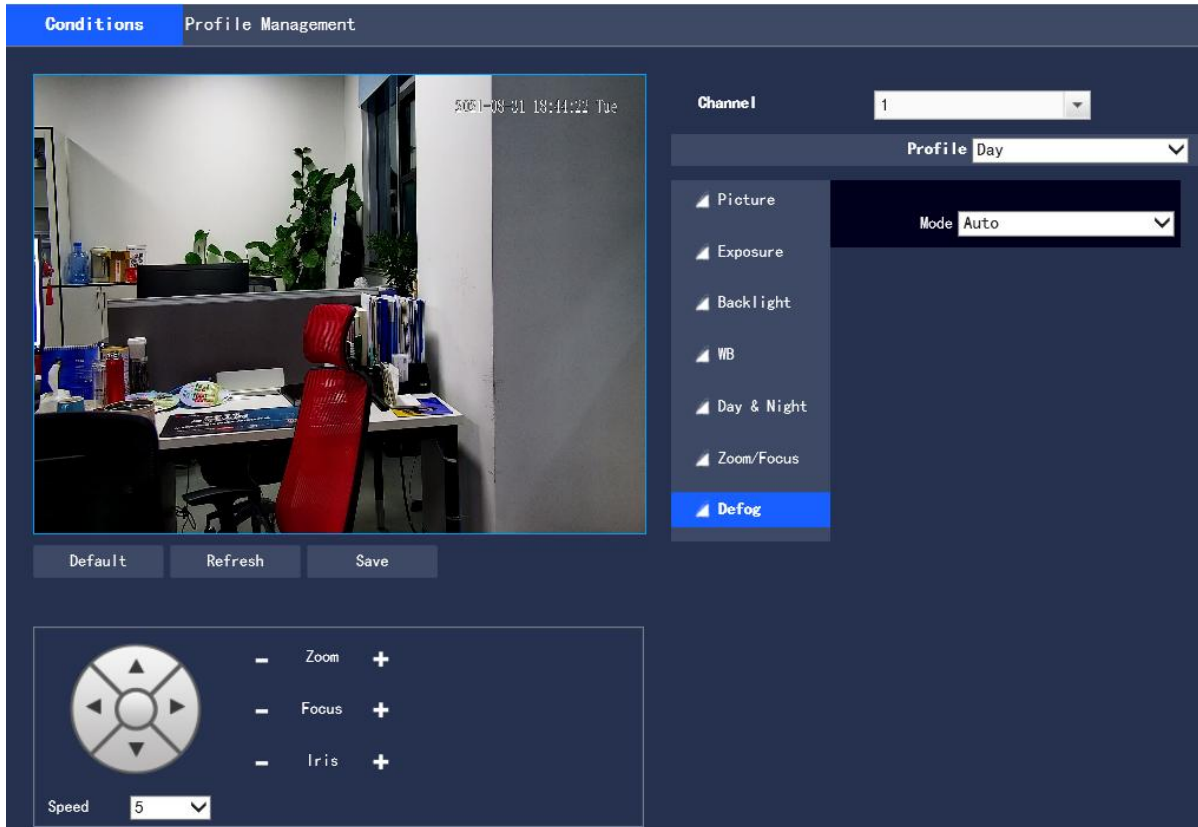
Conditions Profile Management

2021-08-31 18:11:22 Tue

Channel 1

Profile Day

Picture

Exposure

Backlight

WB

Day & Night

Zoom/Focus

Defog

Mode Auto

Default Refresh Save

Zoom

Focus

Iris

Speed 5